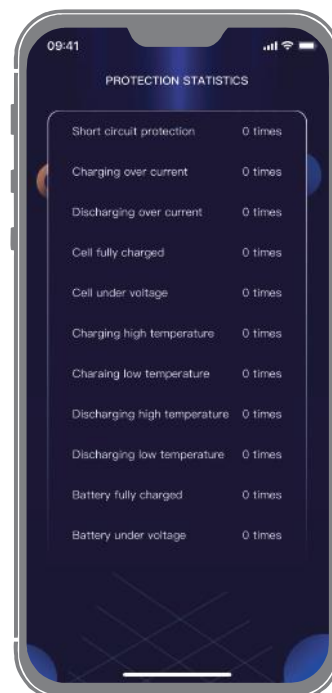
09:41

PROTECTION STATISTICS

| | |
|---|---|
| Short circuit protection | 0 times |
| Charging over current | 0 times |
| Discharging over current | 0 times |
| Cell fully charged | 0 times |
| Cell under voltage | 0 times |
| Charging high temperature | 0 times |
| Charaing low temperature | 0 times |
| Discharging high temperature | 0 times |
| Discharging low temperature | 0 times |
| Battery fully charged | 0 times |
| Battery under voltage | 0 times |